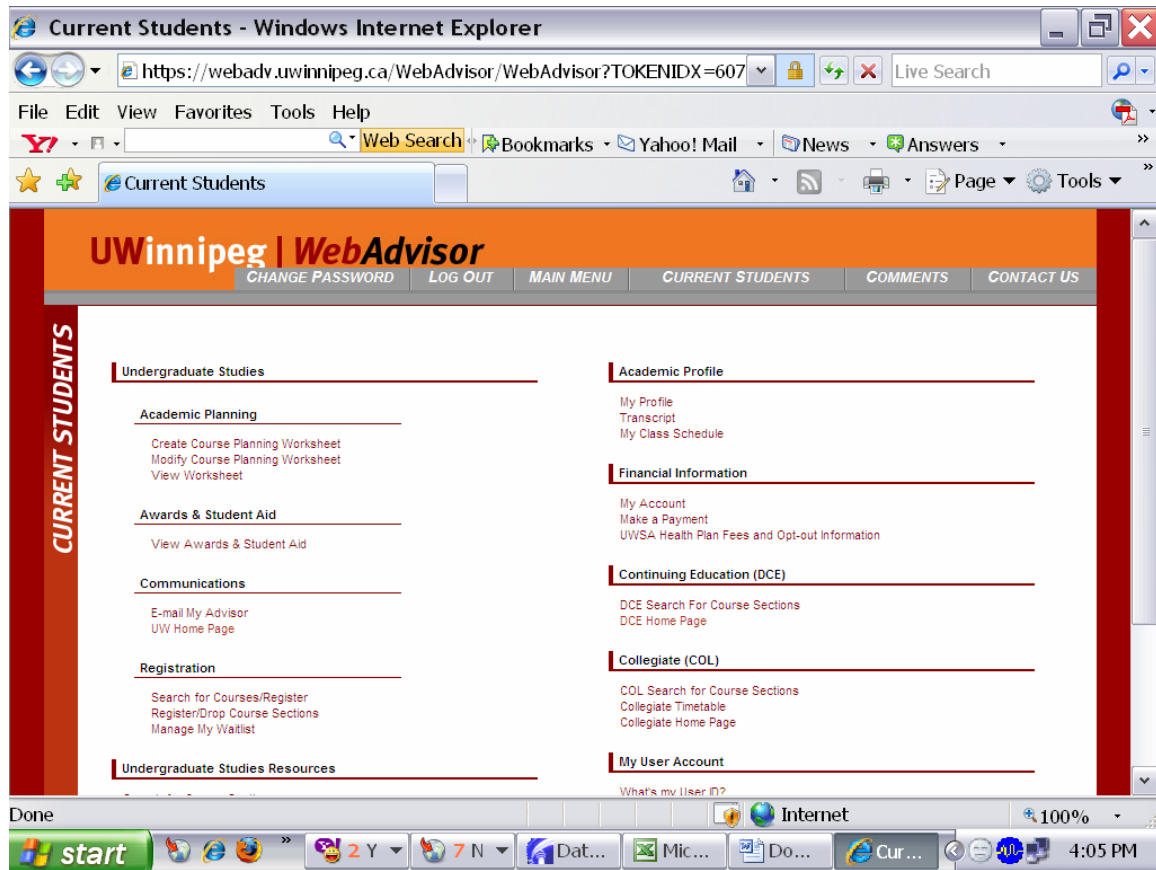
Current Students - Windows Internet Explorer

https://webadv.uwinnipeg.ca/WebAdvisor/WebAdvisor?TOKENIDX=607

Live Search

File Edit View Favorites Tools Help

Web Search Bookmarks Yahoo! Mail News Answers

Current Students

Page Tools

UWinnipeg | WebAdvisor

CHANGE PASSWORD LOG OUT MAIN MENU CURRENT STUDENTS COMMENTS CONTACT US

CURRENT STUDENTS

Undergraduate Studies

Academic Planning

Create Course Planning Worksheet
Modify Course Planning Worksheet
View Worksheet

Awards & Student Aid

View Awards & Student Aid

Communications

E-mail My Advisor
UW Home Page

Registration

Search for Courses/Register
Register/Drop Course Sections
Manage My Waitlist

Undergraduate Studies Resources

Academic Profile

My Profile
Transcript
My Class Schedule

Financial Information

My Account
Make a Payment
UWSA Health Plan Fees and Opt-out Information

Continuing Education (DCE)

DCE Search For Course Sections
DCE Home Page

Collegiate (COL)

COL Search for Course Sections
Collegiate Timetable
Collegiate Home Page

My User Account

What's my User ID?

Done Internet 100%

start 2 Y 7 N Dat... Mic... Do... Cur... 4:05 PM